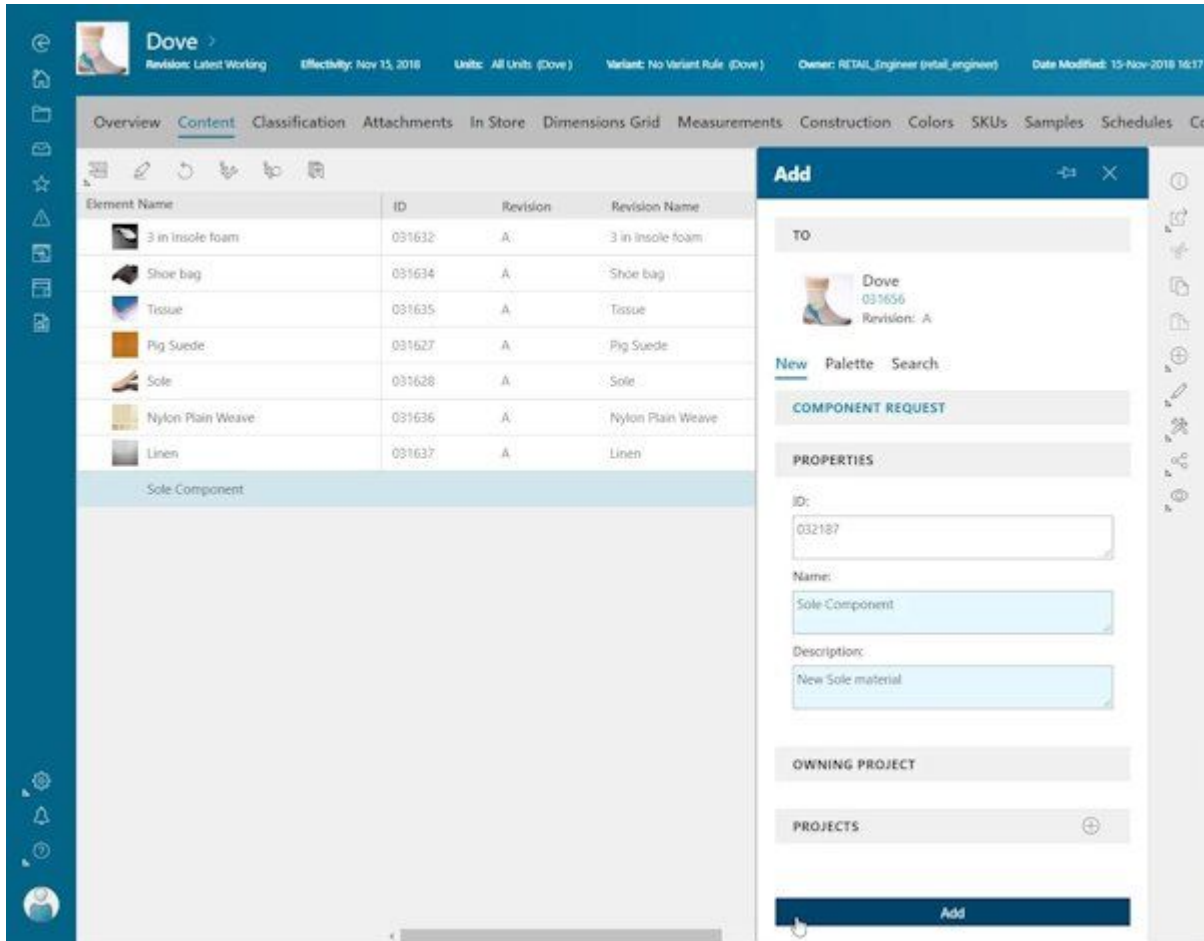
Dove >
Revision: Latest Working Effectivity: Nov 15, 2018 Units: All Units (Dove) Variant: No Variant Rule (Dove) Owner: RETAIL_Engineer (retail_engineer) Date Modified: 15-Nov-2018 16:17

Overview Content Classification Attachments In Store Dimensions Grid Measurements Construction Colors SKUs Samples Schedules C

| Element Name | ID | Revision | Revision Name |
|---|---|---|---|
| 3 in Insole foam | 031632 | A | 3 in Insole foam |
| Shoe bag | 031634 | A | Shoe bag |
| Tissue | 031635 | A | Tissue |
| Pig Suede | 031627 | A | Pig Suede |
| Sole | 031628 | A | Sole |
| Nylon Plain Weave | 031636 | A | Nylon Plain Weave |
| Linen | 031637 | A | Linen |
| Sole Component | | | |

Add

TO

Dove
031656
Revision: A

New Palette Search

COMPONENT REQUEST

PROPERTIES

ID:
032187

Name:
Sole Component

Description:
New Sole material

OWNING PROJECT

PROJECTS

Add